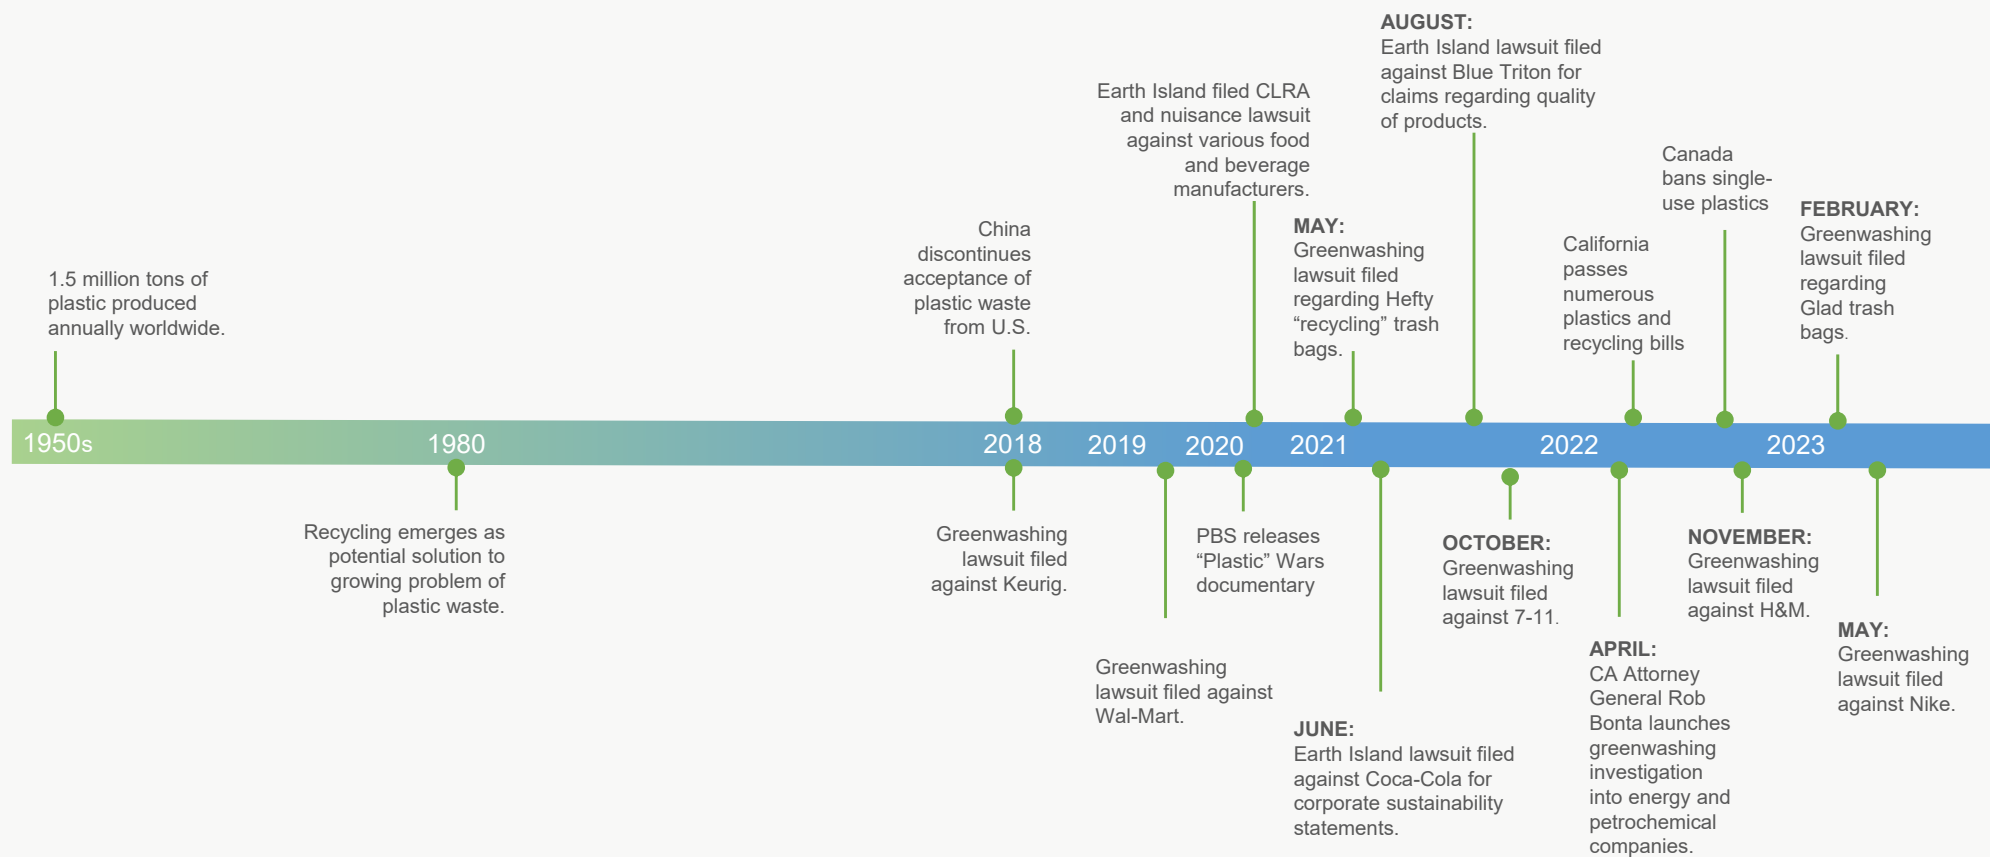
AUGUST:
Earth Island lawsuit filed against Blue Triton for claims regarding quality of products.

Earth Island filed CLRA and nuisance lawsuit against various food and beverage manufacturers.

Canada bans single-use plastics

FEBRUARY:
Greenwashing lawsuit filed regarding Glad trash bags.

MAY:
Greenwashing lawsuit filed regarding Hefty "recycling" trash bags.

California passes numerous plastics and recycling bills

China discontinues acceptance of plastic waste from U.S.

1.5 million tons of plastic produced annually worldwide.

1950s

1980

2018

2019

2020

2021

2022

2023

Recycling emerges as potential solution to growing problem of plastic waste.

Greenwashing lawsuit filed against Keurig.

PBS releases "Plastic" Wars documentary

OCTOBER:
Greenwashing lawsuit filed against 7-11.

NOVEMBER:
Greenwashing lawsuit filed against H&M.

MAY:
Greenwashing lawsuit filed against Nike.

Greenwashing lawsuit filed against Wal-Mart.

APRIL:
CA Attorney General Rob Bonta launches greenwashing investigation into energy and petrochemical companies.

JUNE:
Earth Island lawsuit filed against Coca-Cola for corporate sustainability statements.